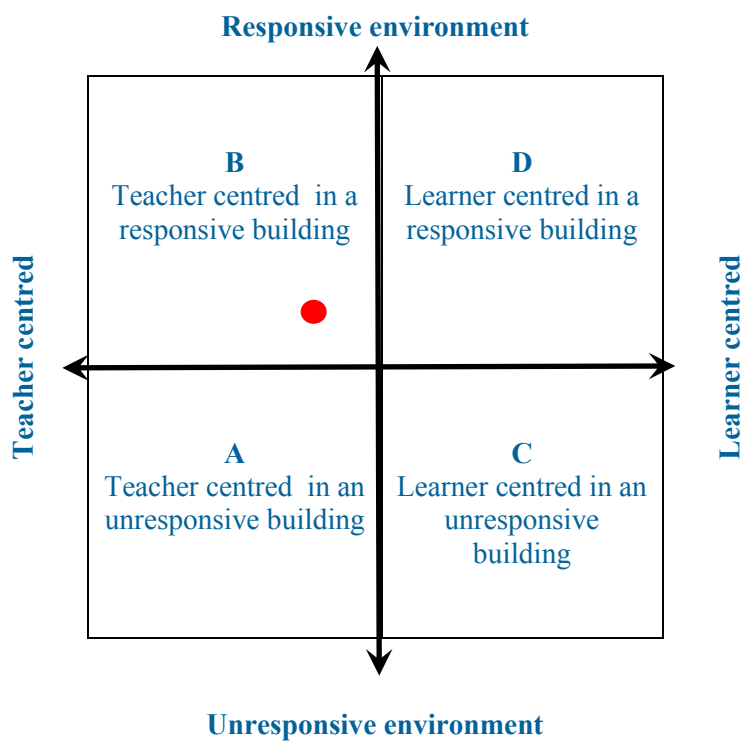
Responsive environment

Teacher centred

B
Teacher centred in a responsive building

D
Learner centred in a responsive building

Learner centred

A
Teacher centred in an unresponsive building

C
Learner centred in an unresponsive building

Unresponsive environment